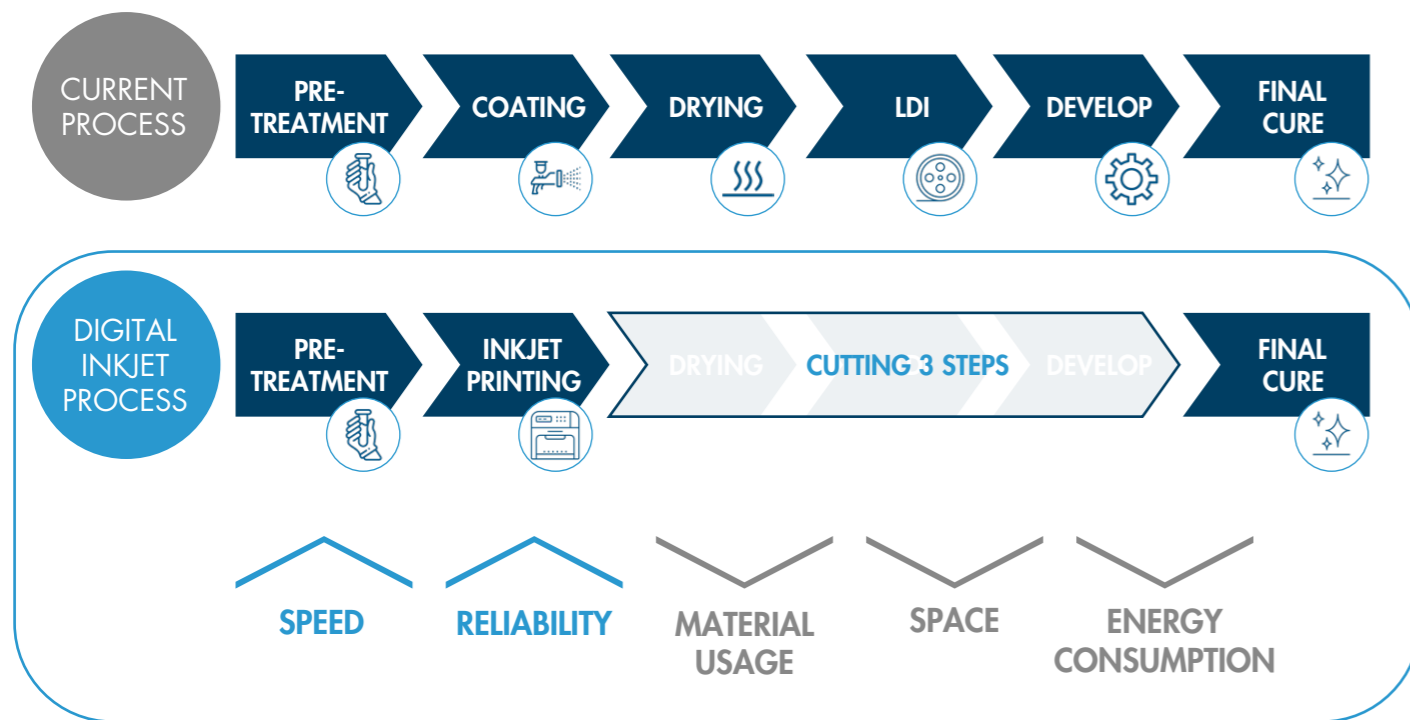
CURRENT PROCESS

PRE-TREATMENT

COATING

DRYING

LDI

DEVELOP

FINAL CURE

DIGITAL INKJET PROCESS

PRE-TREATMENT

INKJET PRINTING

DRYING

CUTTING 3 STEPS

DEVELOP

FINAL CURE

SPEED

RELIABILITY

MATERIAL USAGE

SPACE

ENERGY CONSUMPTION